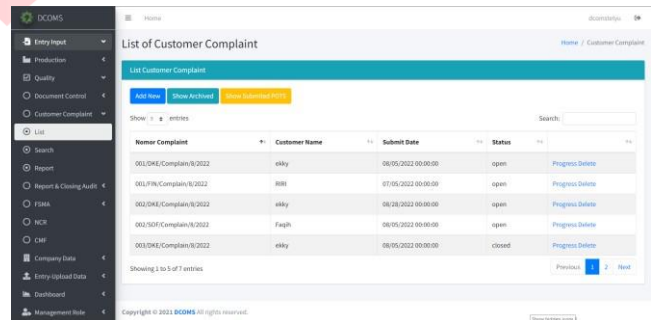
DCOMS
Entry Input
Production
Quality
Document Control
Customer Complaint
List
Search
Report
Report & Closing Audit
FSMA
NCR
CMF
Company Data
Entry-Upload Data
Dashboard
Management Role

Home
dcomsteyu

List of Customer Complaint
Home / Customer Complaint

List Customer Complaint

Add New
Show Archived
Show Submitted PDTS

Show 5 entries
Search:

| Nomor Complaint | Customer Name | Submit Date | Status | |
|---|---|---|---|---|
| 001/DKE/Complain/8/2022 | ekky | 08/05/2022 00:00:00 | open | Progress Delete |
| 001/FIN/Complain/8/2022 | RIRI | 07/05/2022 00:00:00 | open | Progress Delete |
| 002/DKE/Complain/8/2022 | ekky | 08/28/2022 00:00:00 | open | Progress Delete |
| 002/SDF/Complain/8/2022 | Faqih | 08/05/2022 00:00:00 | open | Progress Delete |
| 003/DKE/Complain/8/2022 | ekky | 08/05/2022 00:00:00 | closed | Progress Delete |

Showing 1 to 5 of 7 entries
Previous 1 2 Next

Copyright © 2021 DCOMS All rights reserved.
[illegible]